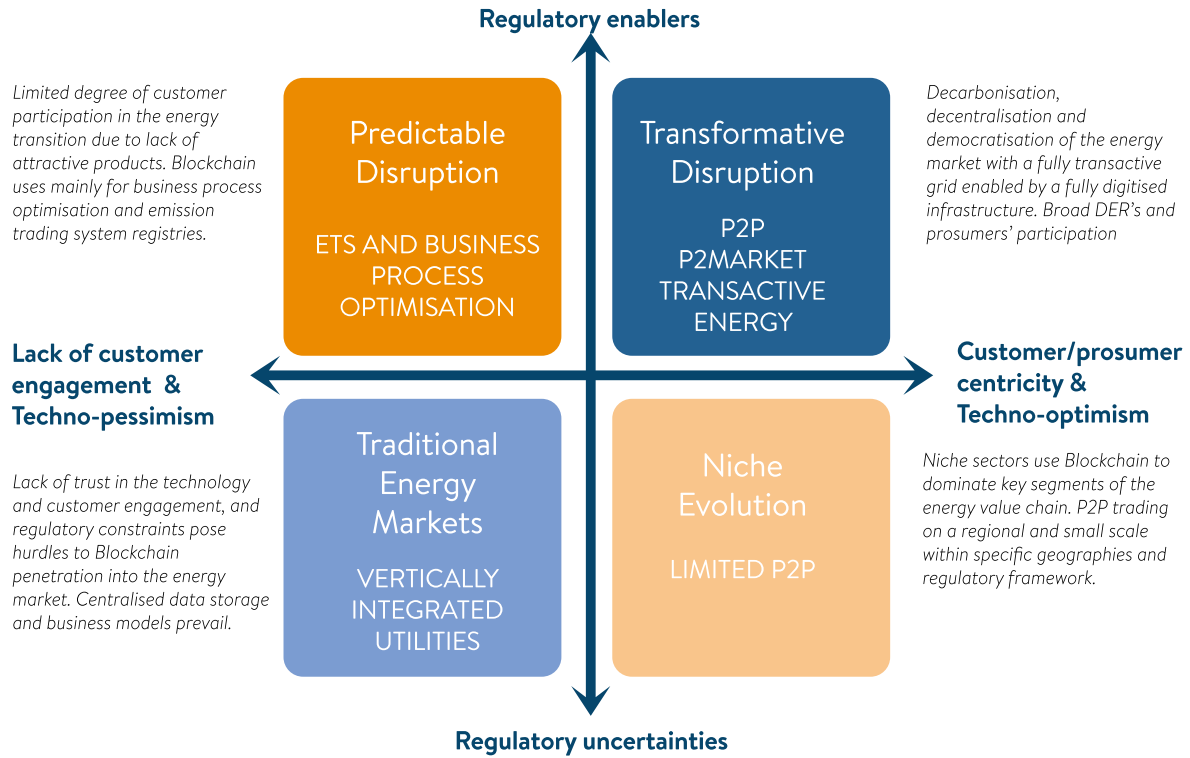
Regulatory enablers

Limited degree of customer participation in the energy transition due to lack of attractive products. Blockchain uses mainly for business process optimisation and emission trading system registries.

Predictable Disruption

ETS AND BUSINESS PROCESS OPTIMISATION

Transformative Disruption

P2P
P2MARKET
TRANSACTIVE ENERGY

Decarbonisation, decentralisation and democratisation of the energy market with a fully transactive grid enabled by a fully digitised infrastructure. Broad DER's and prosumers' participation

Lack of customer engagement & Techno-pessimism

Customer/prosumer centricity & Techno-optimism

Lack of trust in the technology and customer engagement, and regulatory constraints pose hurdles to Blockchain penetration into the energy market. Centralised data storage and business models prevail.

Traditional Energy Markets

VERTICALLY INTEGRATED UTILITIES

Niche Evolution

LIMITED P2P

Niche sectors use Blockchain to dominate key segments of the energy value chain. P2P trading on a regional and small scale within specific geographies and regulatory framework.

Regulatory uncertainties